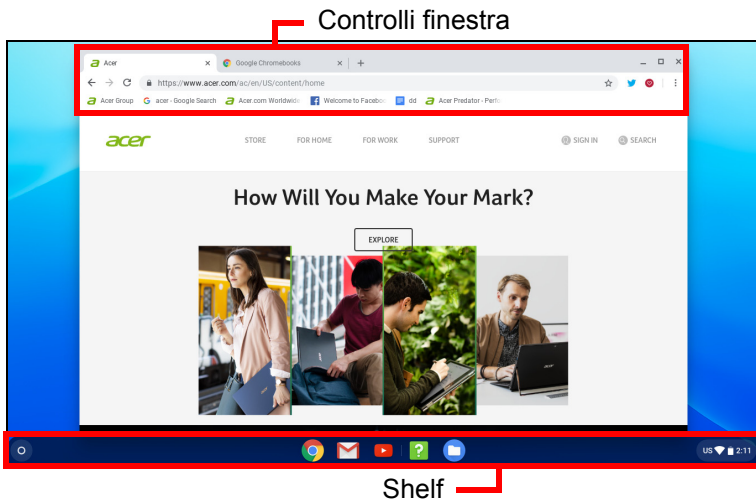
Controlli finestra

Acer
Google Chromebooks
https://www.acer.com/ac/en/US/content/home
Acer Group
acer - Google Search
Acer.com Worldwide
Welcome to Faceboo
dd
Acer Predator - Perfo

acer
STORE
FOR HOME
FOR WORK
SUPPORT
SIGN IN
SEARCH

How Will You Make Your Mark?

EXPLORE

US
2:11

Shelf